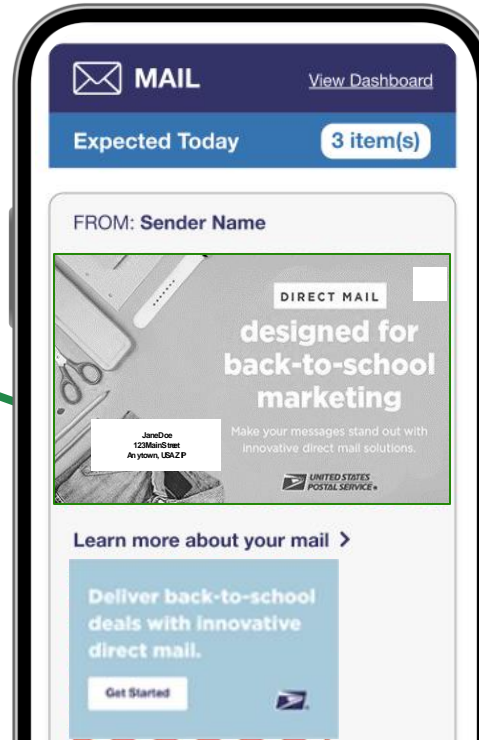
MAIL

View Dashboard

Expected Today

3 item(s)

FROM: Sender Name

DIRECT MAIL

designed for back-to-school marketing

Make your messages stand out with innovative direct mail solutions.

JaneDoe
123MainStreet
Anytown, USAZIP

UNITED STATES POSTAL SERVICE

Learn more about your mail >

Deliver back-to-school deals with innovative direct mail.

Get Started